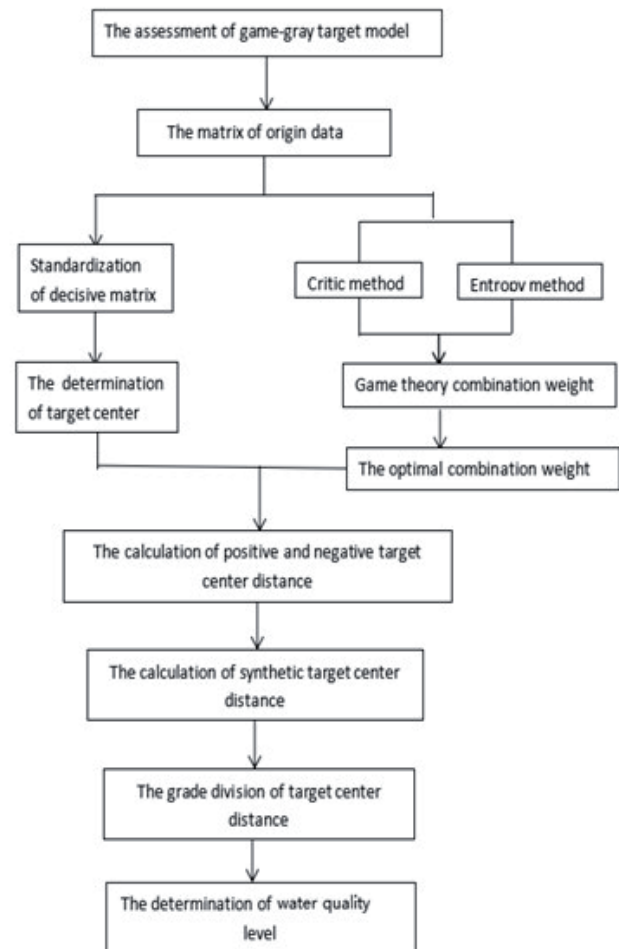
The assessment of game-gray target model

The matrix of origin data

Standardization of decisive matrix

Critic method

Entropy method

The determination of target center

Game theory combination weight

The optimal combination weight

The calculation of positive and negative target center distance

The calculation of synthetic target center distance

The grade division of target center distance

The determination of water quality level